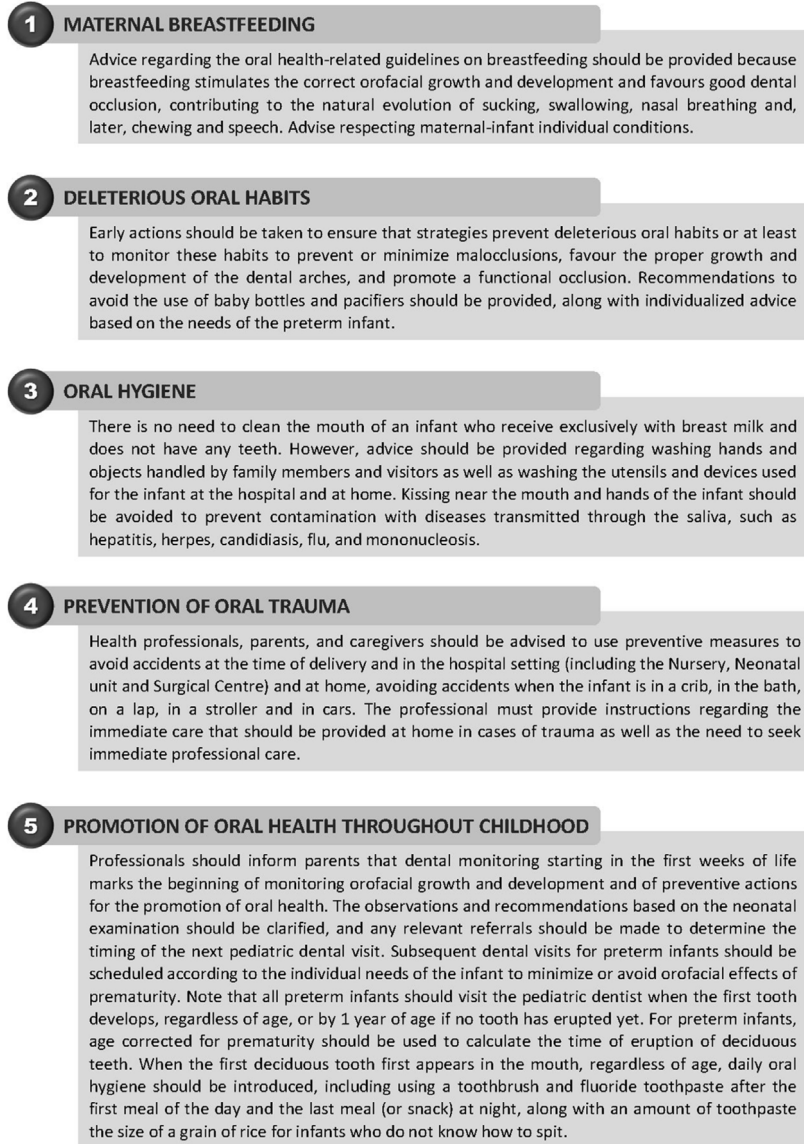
1 MATERNAL BREASTFEEDING

Advice regarding the oral health-related guidelines on breastfeeding should be provided because breastfeeding stimulates the correct orofacial growth and development and favours good dental occlusion, contributing to the natural evolution of sucking, swallowing, nasal breathing and, later, chewing and speech. Advise respecting maternal-infant individual conditions.

2 DELETERIOUS ORAL HABITS

Early actions should be taken to ensure that strategies prevent deleterious oral habits or at least to monitor these habits to prevent or minimize malocclusions, favour the proper growth and development of the dental arches, and promote a functional occlusion. Recommendations to avoid the use of baby bottles and pacifiers should be provided, along with individualized advice based on the needs of the preterm infant.

3 ORAL HYGIENE

There is no need to clean the mouth of an infant who receive exclusively with breast milk and does not have any teeth. However, advice should be provided regarding washing hands and objects handled by family members and visitors as well as washing the utensils and devices used for the infant at the hospital and at home. Kissing near the mouth and hands of the infant should be avoided to prevent contamination with diseases transmitted through the saliva, such as hepatitis, herpes, candidiasis, flu, and mononucleosis.

4 PREVENTION OF ORAL TRAUMA

Health professionals, parents, and caregivers should be advised to use preventive measures to avoid accidents at the time of delivery and in the hospital setting (including the Nursery, Neonatal unit and Surgical Centre) and at home, avoiding accidents when the infant is in a crib, in the bath, on a lap, in a stroller and in cars. The professional must provide instructions regarding the immediate care that should be provided at home in cases of trauma as well as the need to seek immediate professional care.

5 PROMOTION OF ORAL HEALTH THROUGHOUT CHILDHOOD

Professionals should inform parents that dental monitoring starting in the first weeks of life marks the beginning of monitoring orofacial growth and development and of preventive actions for the promotion of oral health. The observations and recommendations based on the neonatal examination should be clarified, and any relevant referrals should be made to determine the timing of the next pediatric dental visit. Subsequent dental visits for preterm infants should be scheduled according to the individual needs of the infant to minimize or avoid orofacial effects of prematurity. Note that all preterm infants should visit the pediatric dentist when the first tooth develops, regardless of age, or by 1 year of age if no tooth has erupted yet. For preterm infants, age corrected for prematurity should be used to calculate the time of eruption of deciduous teeth. When the first deciduous tooth first appears in the mouth, regardless of age, daily oral hygiene should be introduced, including using a toothbrush and fluoride toothpaste after the first meal of the day and the last meal (or snack) at night, along with an amount of toothpaste the size of a grain of rice for infants who do not know how to spit.